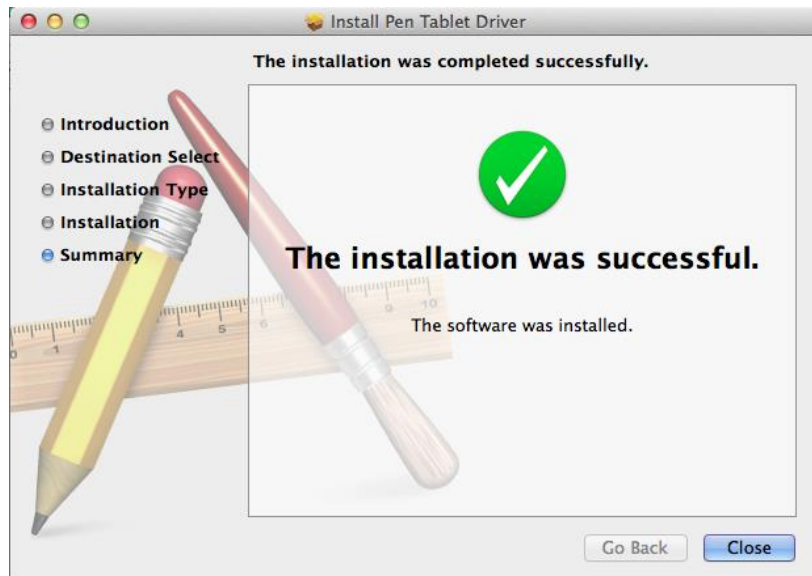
Install Pen Tablet Driver

The installation was completed successfully.

Introduction
Destination Select
Installation Type
Installation
Summary

The installation was successful.

The software was installed.

Go Back
Close